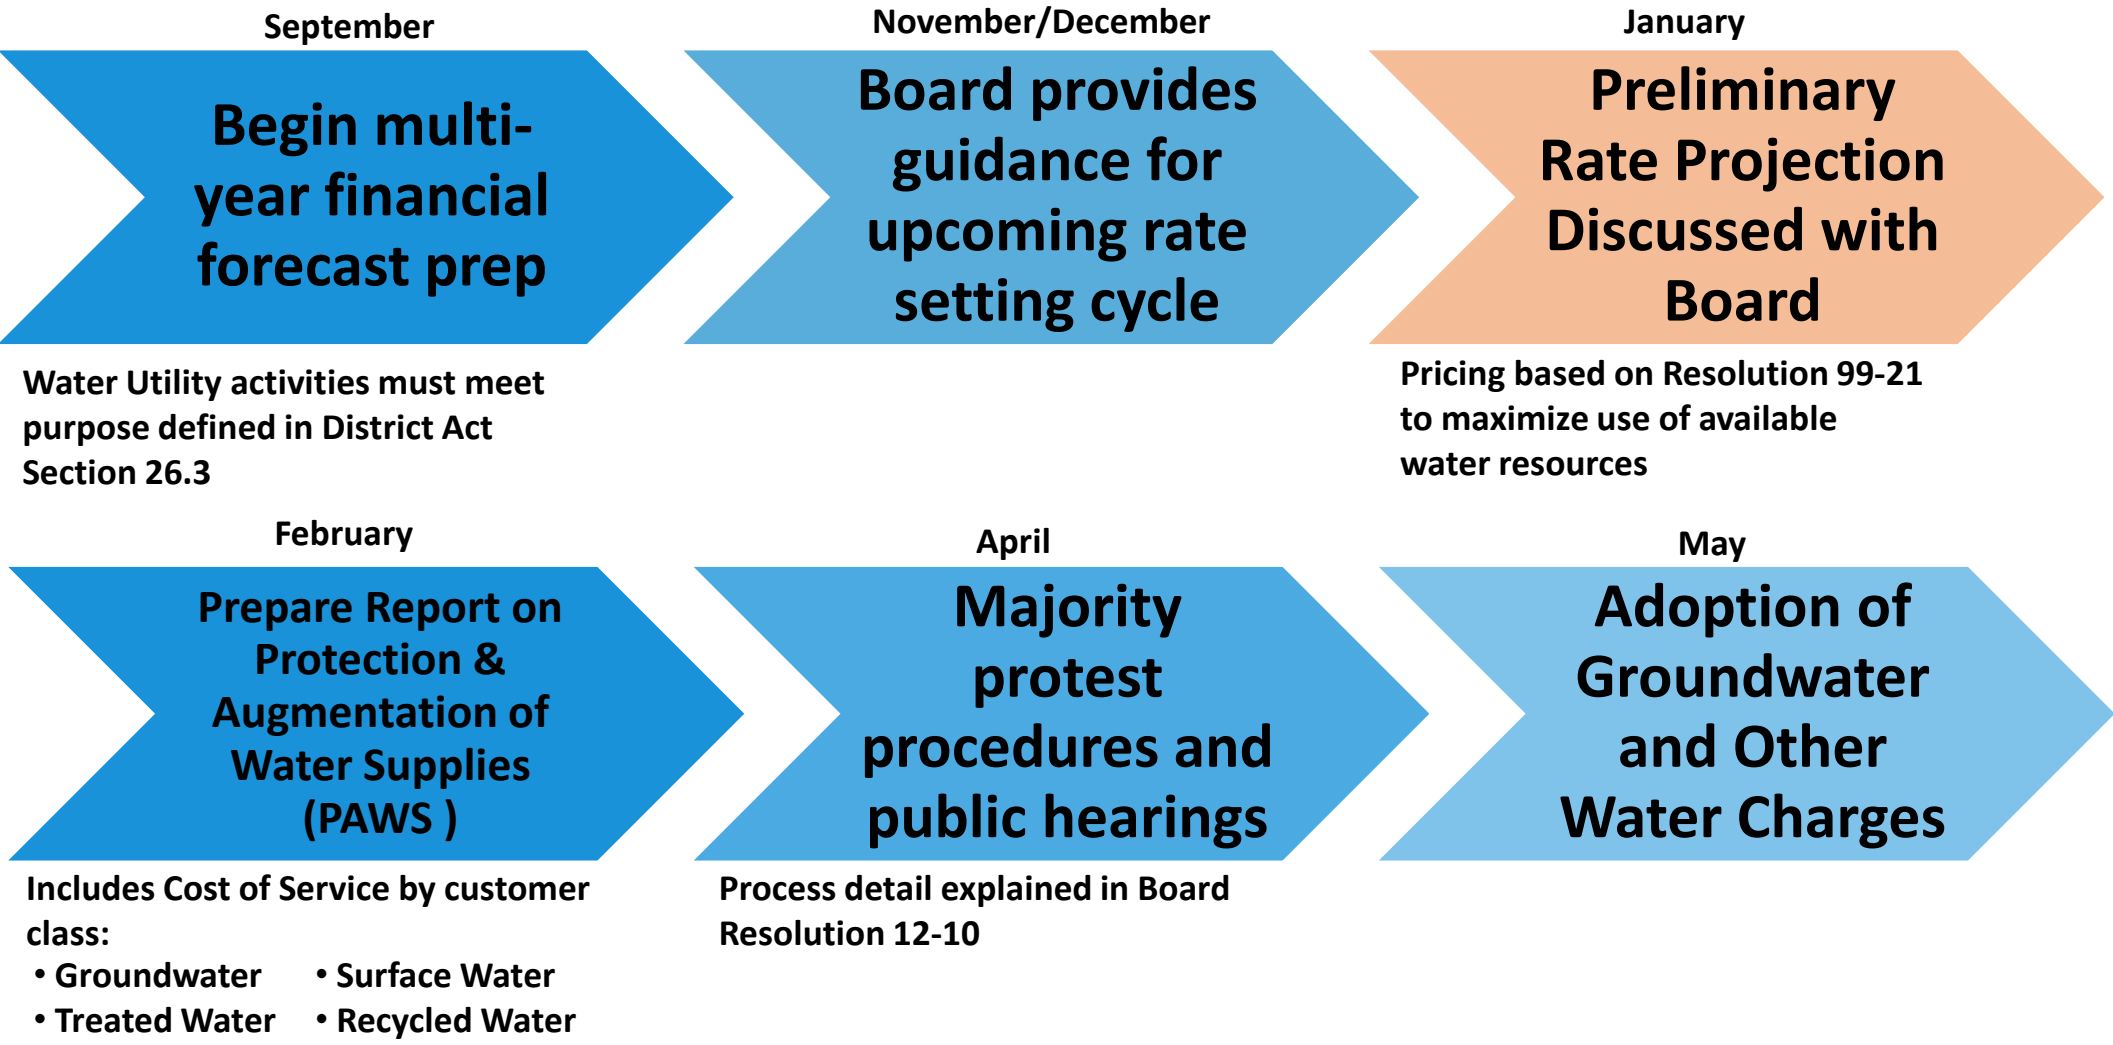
September

Begin multi-year financial forecast prep

Water Utility activities must meet purpose defined in District Act Section 26.3

November/December

Board provides guidance for upcoming rate setting cycle

January

Preliminary Rate Projection Discussed with Board

Pricing based on Resolution 99-21 to maximize use of available water resources

February

Prepare Report on Protection & Augmentation of Water Supplies (PAWS )

Includes Cost of Service by customer class:
• Groundwater
• Surface Water
• Treated Water
• Recycled Water

April

Majority protest procedures and public hearings

Process detail explained in Board Resolution 12-10

May

Adoption of Groundwater and Other Water Charges